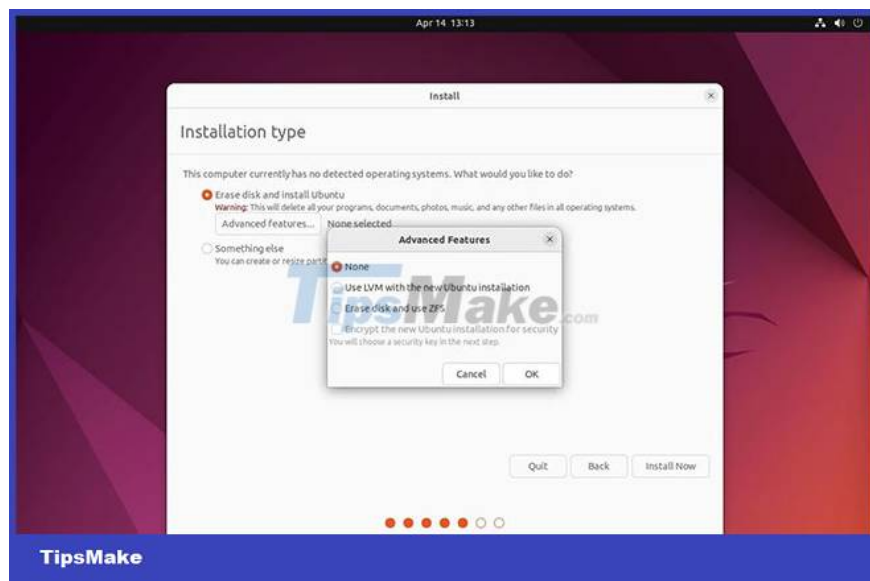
Apr 14 13:13

Install

Installation type

This computer currently has no detected operating systems. What would you like to do?

Erase disk and install Ubuntu

Warning: This will delete all your programs, documents, photos, music, and any other files in all operating systems.

Advanced features...

None selected

Something else

You can create or resize parti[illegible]

Advanced Features

None

Use LVM with the new Ubuntu installation

Erase disk and use ZFS

Encrypt the new Ubuntu installation for security

You will choose a security key in the next step.

Cancel

OK

TipsMake.com

Quit

Back

Install Now

TipsMake